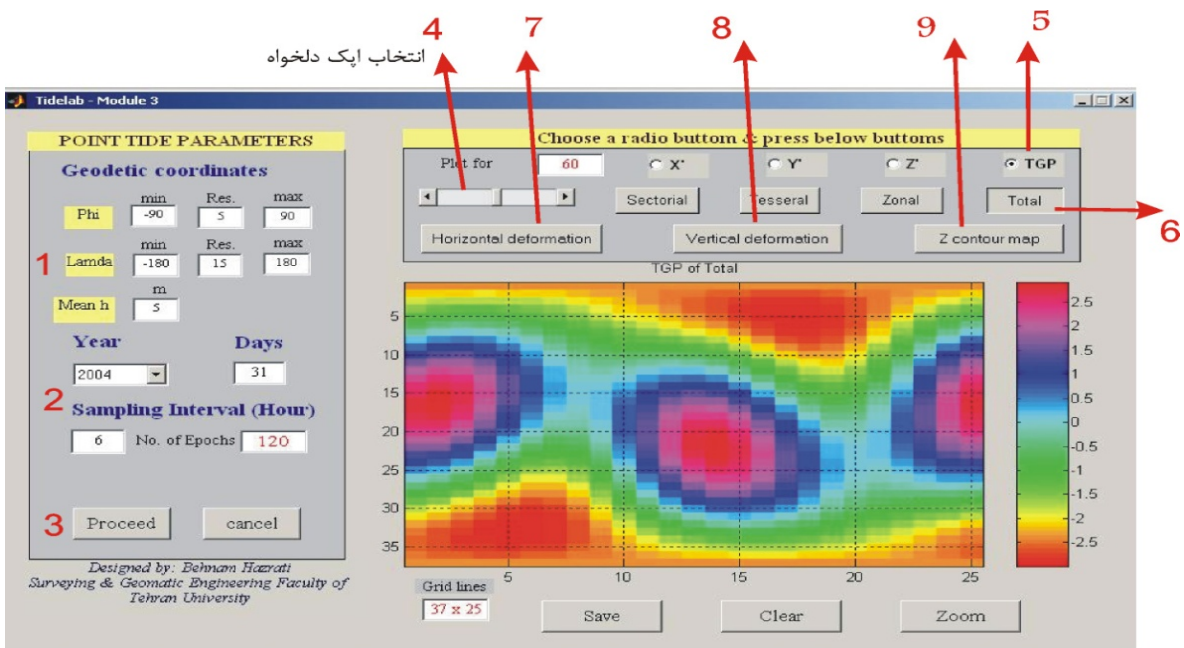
4 7 8 9 5

انتخاب اپک دلخواه

Tidelab - Module 3

POINT TIDE PARAMETERS

Geodetic coordinates

| | min | Res. | max |
|---|---|---|---|
| Phi | -90 | 5 | 90 |
| Lamda | -180 | 15 | 180 |

1

Mean h m 5

Year Days

2004 31

2 Sampling Interval (Hour)

6 No. of Epochs 120

3 Proceed cancel

Designed by: Behnam Hazrati
Surveying & Geomatic Engineering Faculty of Tehran University

Choose a radio buttom & press below buttoms

Plot for 60 X' Y' Z' TGP

Sectorial Tesseral Zonal Total 6

Horizontal deformation Vertical deformation Z contour map

TGP of Total

5 10 15 20 25 30 35

5 10 15 20 25

2.5 2 1.5 1 0.5 0 -0.5 -1 -1.5 -2 -2.5

Grid lines
37 x 25

Save Clear Zoom